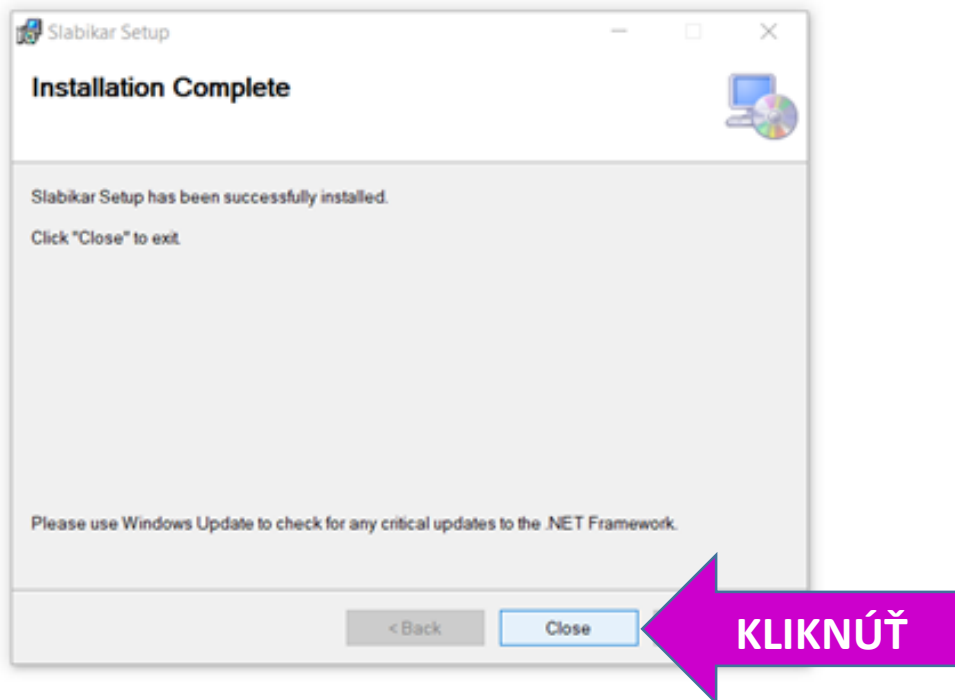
Slabikar Setup

Installation Complete

Slabikar Setup has been successfully installed.

Click "Close" to exit.

Please use Windows Update to check for any critical updates to the .NET Framework.

< Back

Close

KLIKNÚŤ